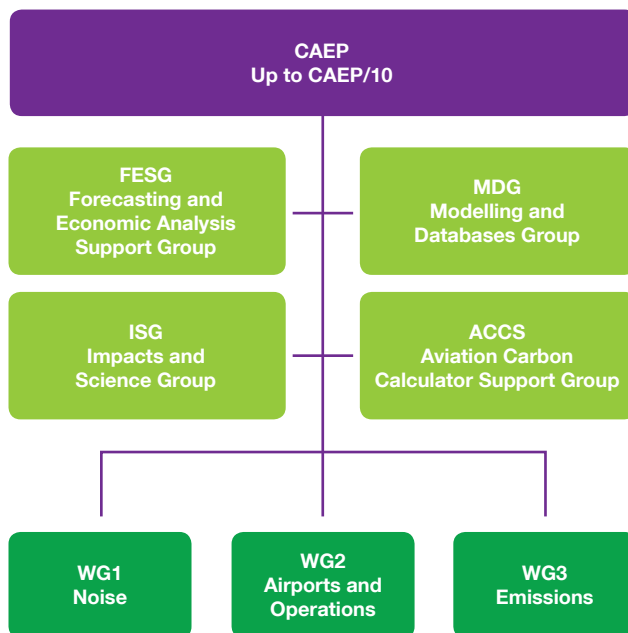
CAEP
Up to CAEP/10

FESG
Forecasting and Economic Analysis Support Group

MDG
Modelling and Databases Group

ISG
Impacts and Science Group

ACCS
Aviation Carbon Calculator Support Group

WG1
Noise

WG2
Airports and Operations

WG3
Emissions